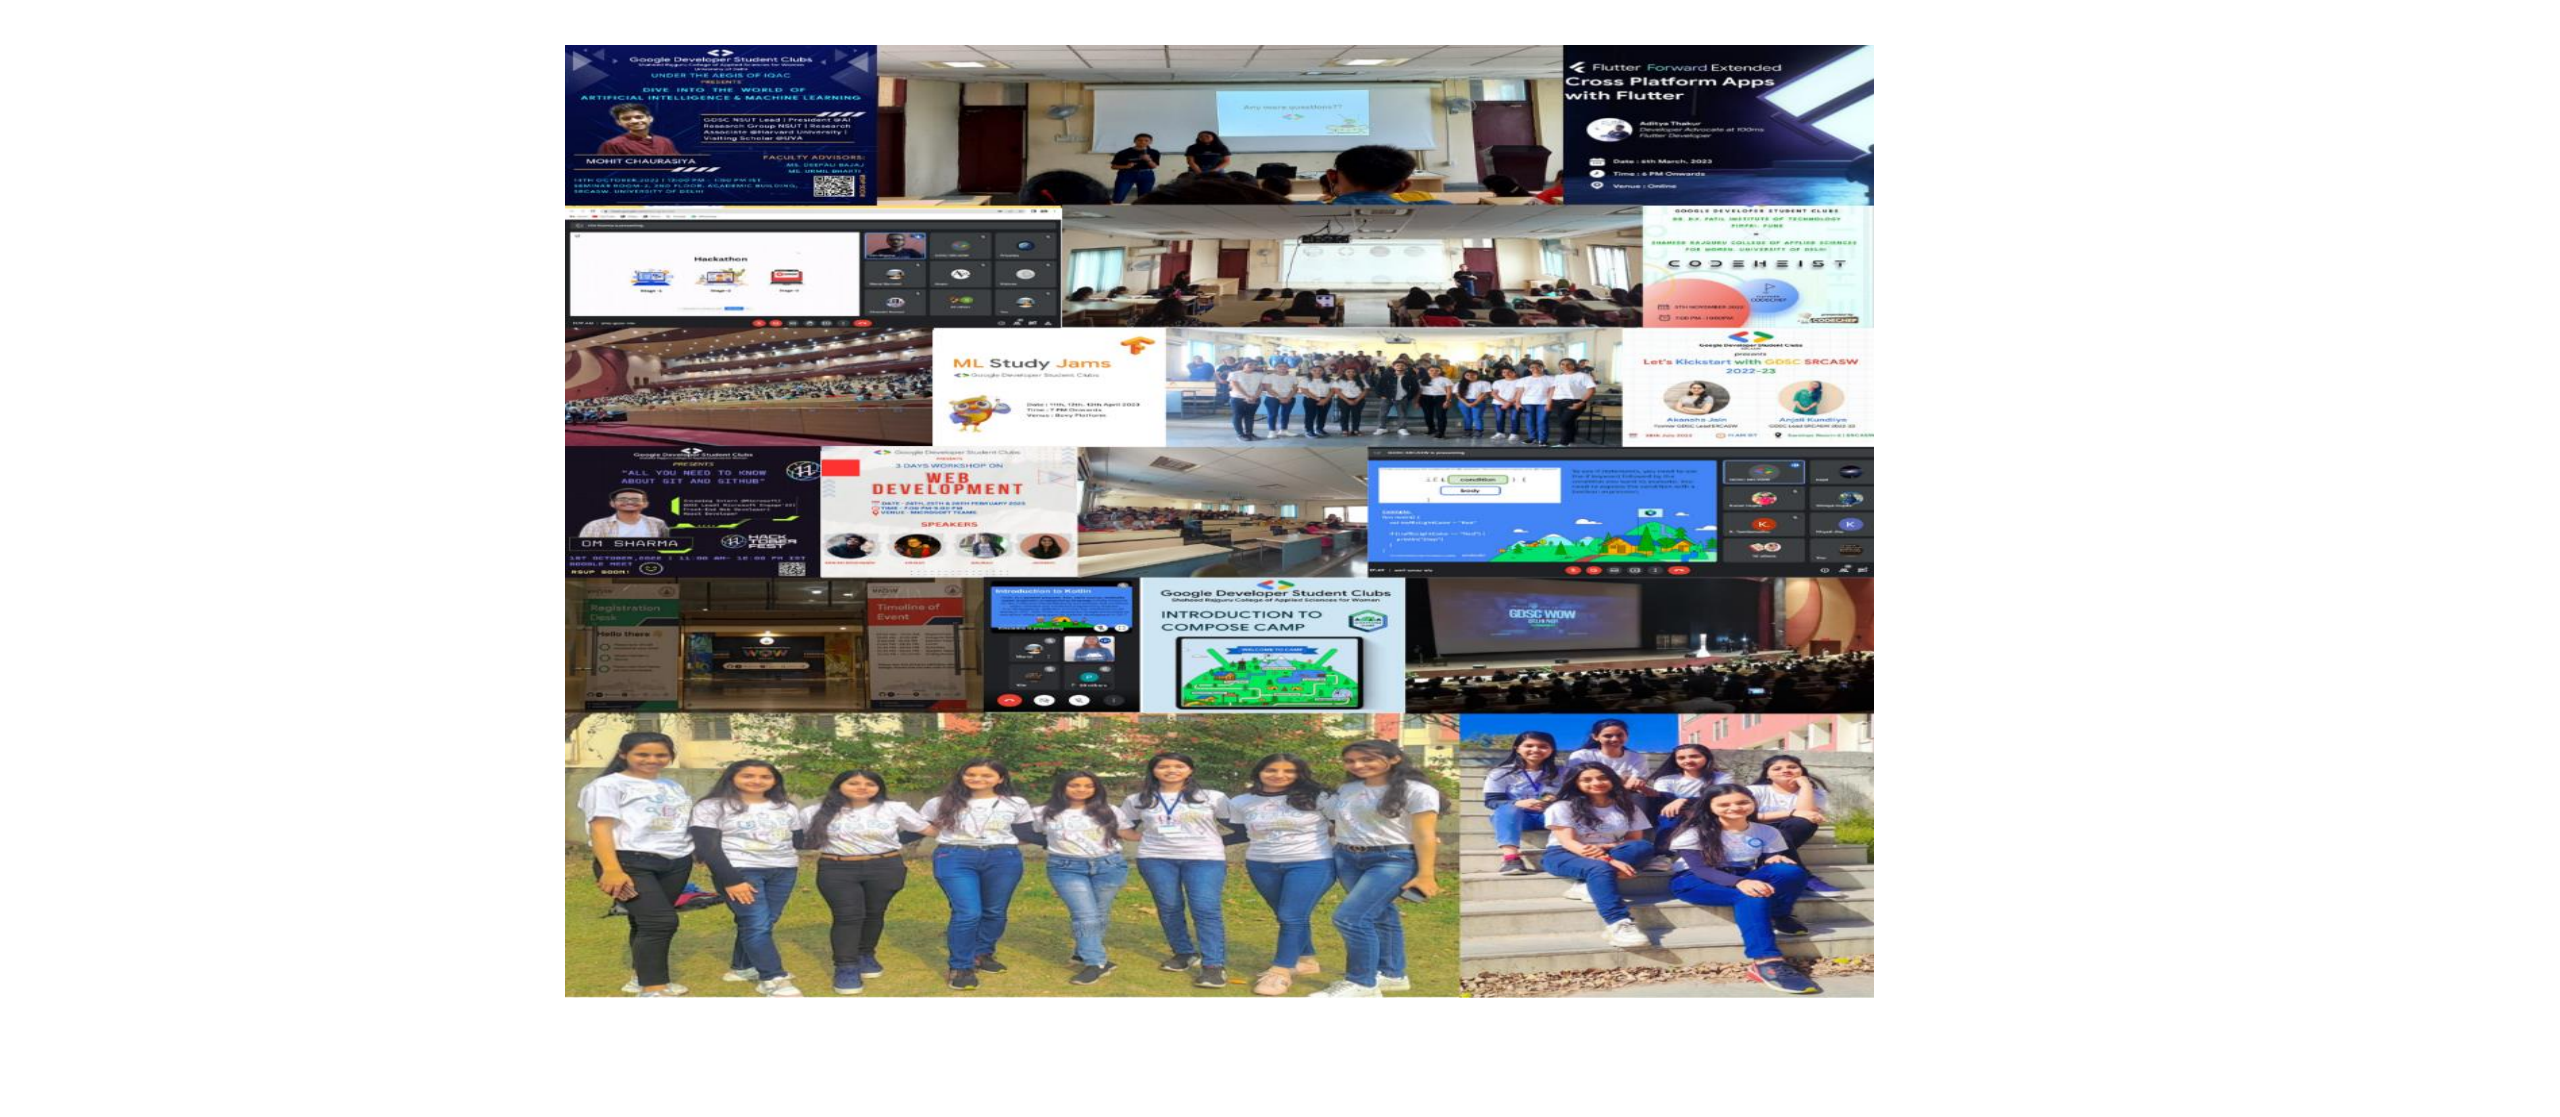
Google Developer Student Clubs
UNDER THE AEGIS OF IQAC
PRESENTS
DIVE INTO THE WORLD OF ARTIFICIAL INTELLIGENCE & MACHINE LEARNING
GDSC NSUT Lead | President @AI Research Group NSUT | Research Associate @Harvard University | Visiting Scholar @UVA
MOHIT CHAURASIYA
FACULTY ADVISORS:
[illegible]

Any more questions??

Flutter Forward Extended
Cross Platform Apps with Flutter
Aditya Thakur
Developer Advocate at 100ms
Flutter Developer
Date : 4th March, 2023
Time : 6 PM Onwards
Venue : Online

Hackathon

GOOGLE DEVELOPER STUDENT CLUBS
DR. D.Y. PATIL INSTITUTE OF TECHNOLOGY PIMPRI, PUNE
SHAHEED RAJGURU COLLEGE OF APPLIED SCIENCES FOR WOMEN, UNIVERSITY OF DELHI
CODEHEIST

ML Study Jams
Google Developer Student Clubs

Google Developer Student Clubs
presents
Let's Kickstart with GDSC SRCASW 2022-23
Akansha Jain
Anjali Kundliya

Google Developer Student Clubs
PRESENTS
"ALL YOU NEED TO KNOW ABOUT GIT AND GITHUB"
OM SHARMA
HACKTOBERFEST
RSVP SOON!

Google Developer Student Clubs
PRESENTS
3 DAYS WORKSHOP ON
WEB DEVELOPMENT
SPEAKERS

condition
body

Registration Desk
Hello there
Timeline of Event
WOW

Introduction to Kotlin

Google Developer Student Clubs
Shaheed Rajguru College of Applied Sciences for Women
INTRODUCTION TO COMPOSE CAMP
WELCOME TO CAMP

GDSC WOW